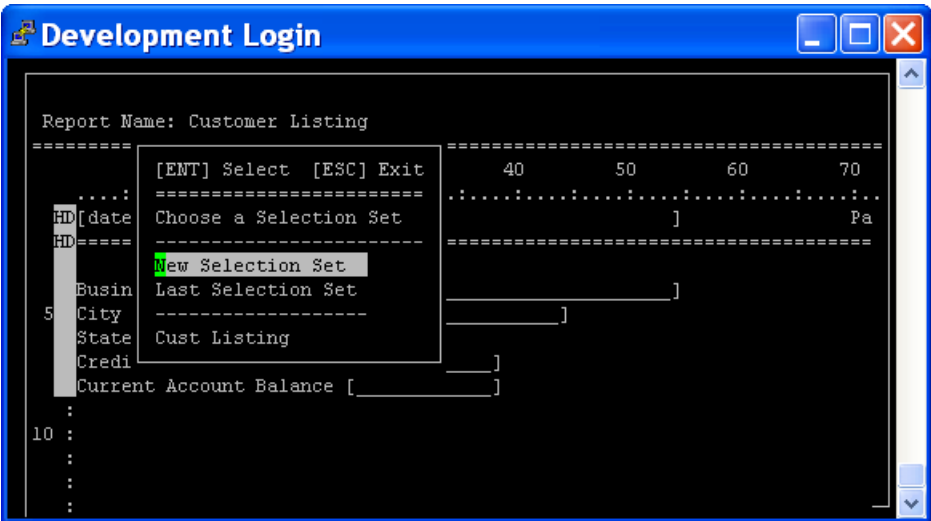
Development Login

Report Name: Customer Listing

========= [ENT] Select [ESC] Exit ======================================
40 50 60 70
....: ======================== .:....:....:....:....:....:....:....:..
HD [date Choose a Selection Set ] Pa
HD ===== ------------------------ ======================================
New Selection Set
Busin Last Selection Set ______________________]
5 City ------------------- ____________]
State Cust Listing
Credi ____]
Current Account Balance [______________]
:
10 :
:
:
: